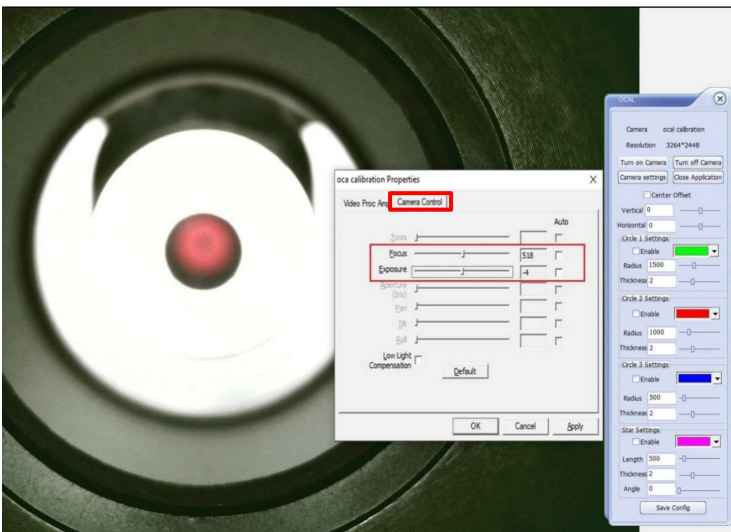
oca calibration Properties

Video Proc Amp

Camera Control

Auto

Zoom

Focus

518

Exposure

-4

Aperture (Iris)

Pan

Tilt

Roll

Low Light Compensation

Default

OK

Cancel

Apply

OCAL

Camera ocal calibration

Resolution 3264*2448

Turn on Camera

Turn off Camera

Camera settings

Close Application

Center Offset

Vertical 0

Horizontal 0

Circle 1 Settings

Enable

Radius 1500

Thickness 2

Circle 2 Settings

Enable

Radius 1000

Thickness 2

Circle 3 Settings

Enable

Radius 500

Thickness 2

Star Settings

Enable

Length 500

Thickness 2

Angle 0

Save Config